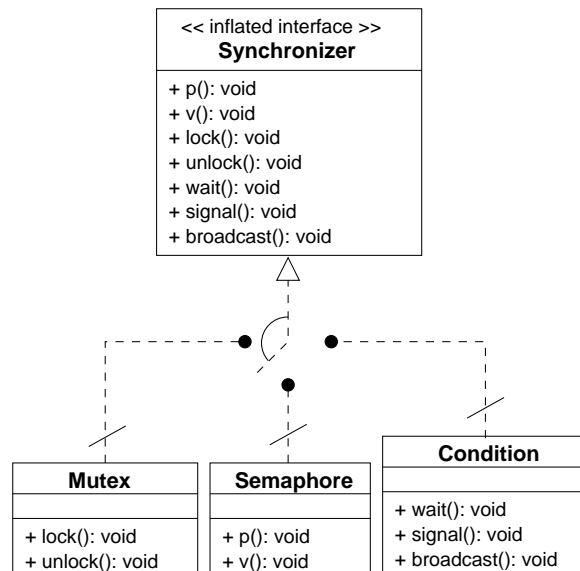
<< inflated interface >>
Synchronizer

+ p(): void
+ v(): void
+ lock(): void
+ unlock(): void
+ wait(): void
+ signal(): void
+ broadcast(): void

Mutex

+ lock(): void
+ unlock(): void

Semaphore

+ p(): void
+ v(): void

Condition

+ wait(): void
+ signal(): void
+ broadcast(): void